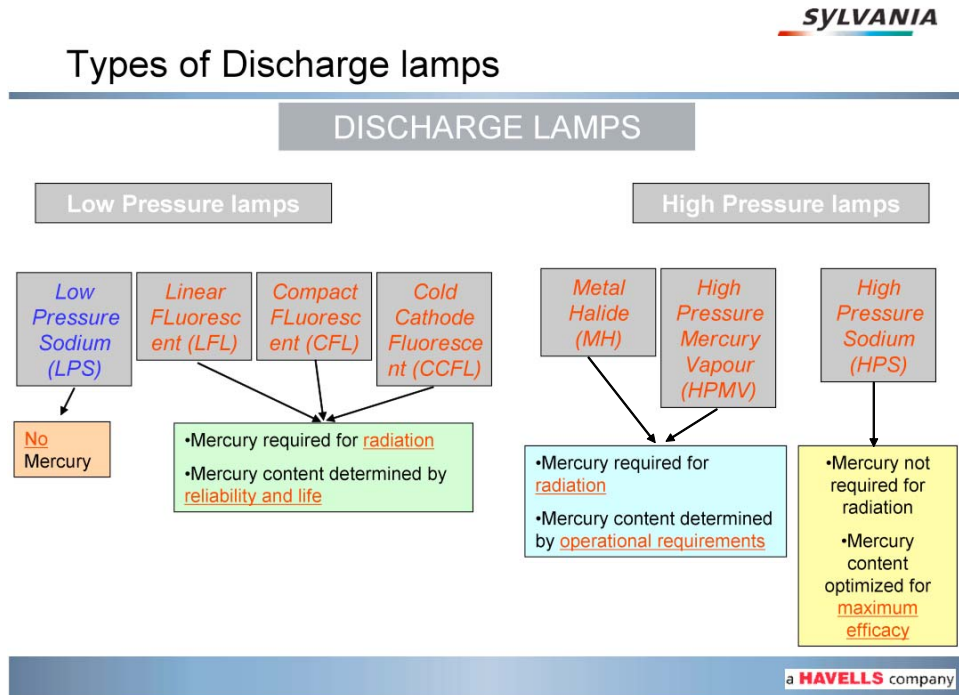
SYLVANIA

Types of Discharge lamps

DISCHARGE LAMPS

Low Pressure lamps

High Pressure lamps

Low Pressure Sodium (LPS)

Linear FLuorescent (LFL)

Compact FLuorescent (CFL)

Cold Cathode Fluorescent (CCFL)

No Mercury

•Mercury required for radiation

•Mercury content determined by reliability and life

Metal Halide (MH)

High Pressure Mercury Vapour (HPMV)

High Pressure Sodium (HPS)

•Mercury required for radiation

•Mercury content determined by operational requirements

•Mercury not required for radiation

•Mercury content optimized for maximum efficacy

a HAVELLS company